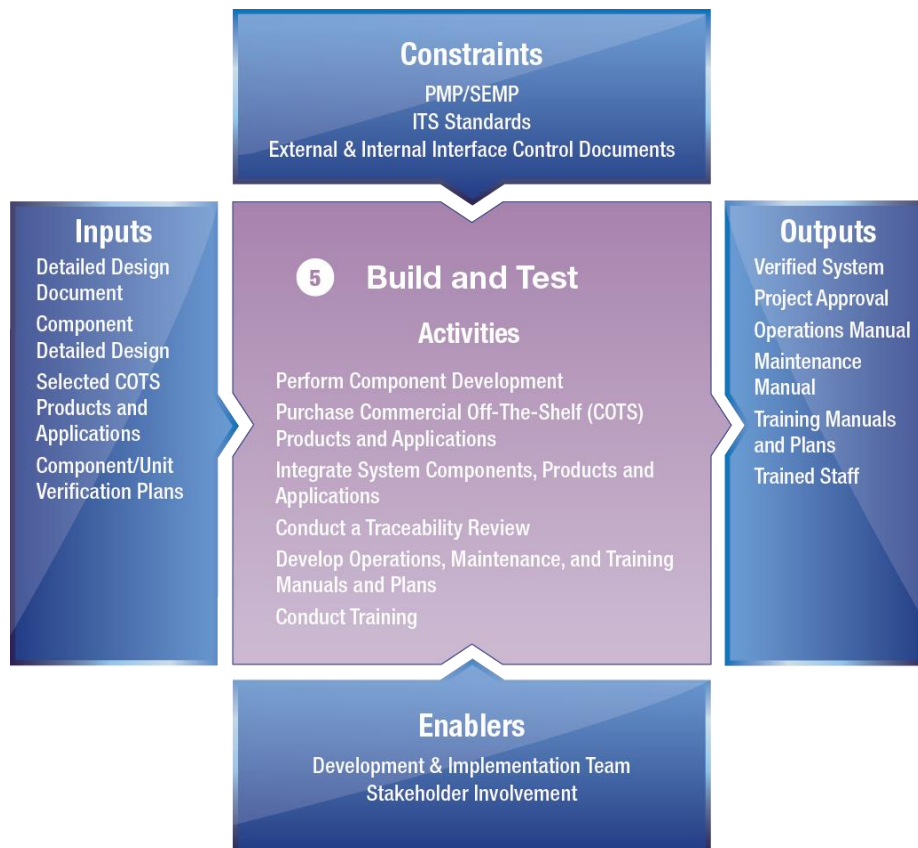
Constraints
PMP/SEMP
ITS Standards
External & Internal Interface Control Documents

Inputs
Detailed Design Document
Component Detailed Design
Selected COTS Products and Applications
Component/Unit Verification Plans

5 Build and Test

Activities
Perform Component Development
Purchase Commercial Off-The-Shelf (COTS) Products and Applications
Integrate System Components, Products and Applications
Conduct a Traceability Review
Develop Operations, Maintenance, and Training Manuals and Plans
Conduct Training

Outputs
Verified System
Project Approval
Operations Manual
Maintenance Manual
Training Manuals and Plans
Trained Staff

Enablers
Development & Implementation Team
Stakeholder Involvement